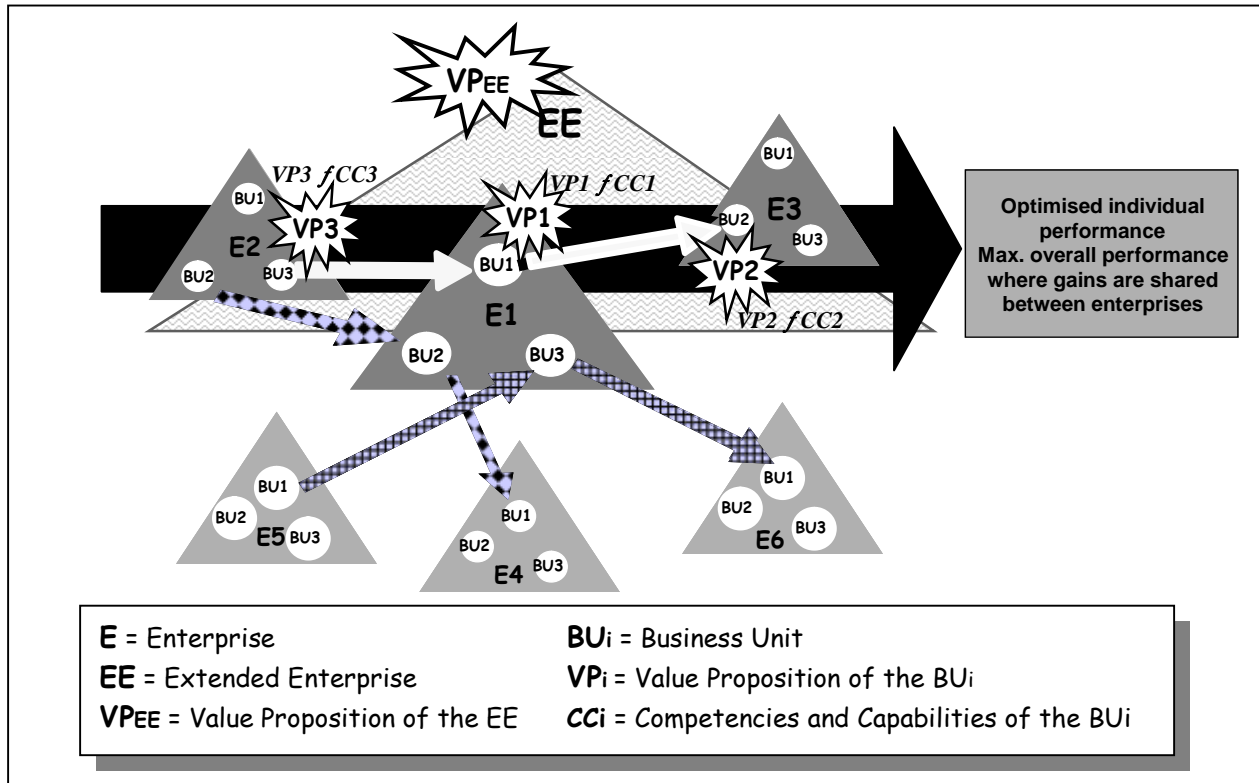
VPEE

EE

VP3 ƒCC3

VP1 ƒCC1

BU1

E3

BU1

BU2

BU3

E2

VP3

VP1

BU2

BU3

BU1

VP2

VP2 ƒCC2

E1

BU2

BU3

BU1

BU2

E5

BU3

BU1

BU2

E4

BU3

BU1

BU2

BU3

E6

Optimised individual performance
Max. overall performance where gains are shared between enterprises

| | |
|---|---|
| **E** = Enterprise | **BUi** = Business Unit |
| **EE** = Extended Enterprise | **VPi** = Value Proposition of the BUi |
| **VPEE** = Value Proposition of the EE | **CCi** = Competencies and Capabilities of the BUi |